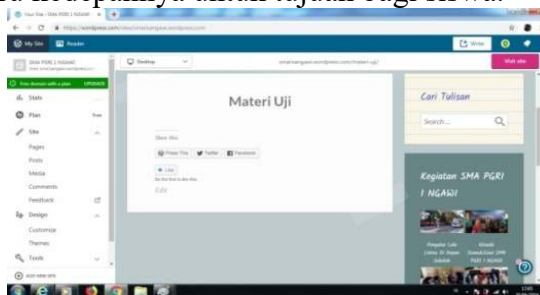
a ke arpanya akan tujuan bagi siswa.

Your Site – SMA PGRI 1 NGAWI

https://wordpress.com/view/smanganami.wordpress.com

My Site Reader Write

SMA PGRI 1 NGAWI

Free domain with a plan UPGRADE

Stats

Plan Free

Site

Pages

Posts

Media

Comments

Feedback

Design

Customize

Themes

Tools

Add new site

Desktop

Visit site

Materi Uji

Share this:

Press This Twitter Facebook

Like

Be the first to like this.

Edit

Cari Tulisan

Search ...

Kegiatan SMA PGRI 1 NGAWI